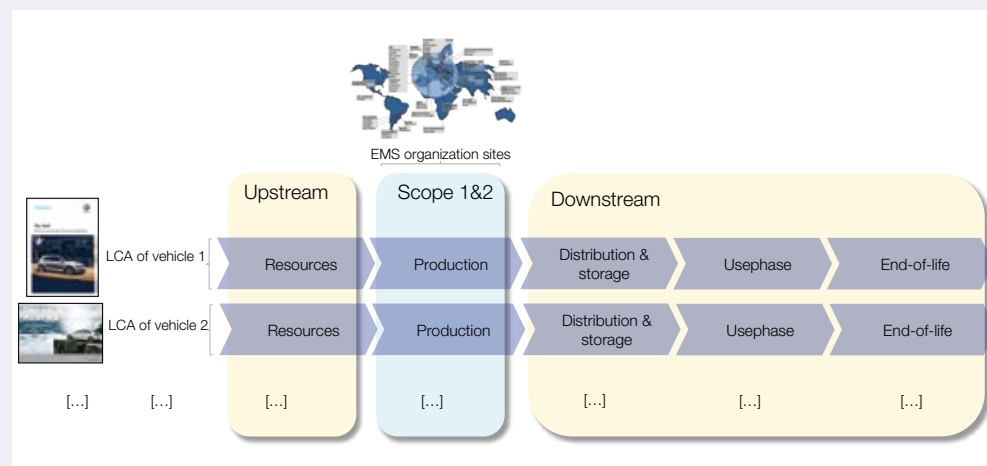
EMS organization sites

Upstream

Scope 1&2

Downstream

LCA of vehicle 1

Resources

Production

Distribution & storage

Usephase

End-of-life

LCA of vehicle 2

Resources

Production

Distribution & storage

Usephase

End-of-life

[...] [...] [...] [...] [...] [...] [...]